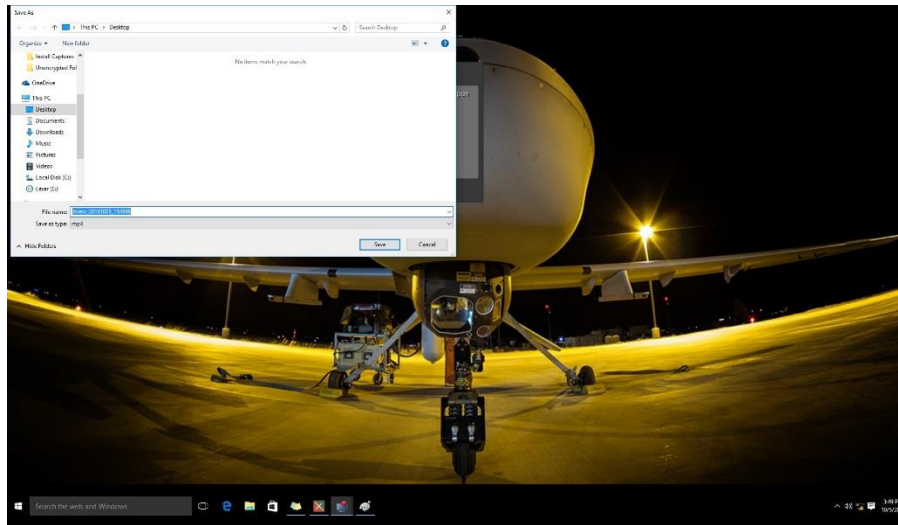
Save As

This PC > Desktop

Search Desktop

Organize ▾ New folder

No items match your search.

Install Captures

Unencrypted Fol

OneDrive

This PC

Desktop

Documents

Downloads

Music

Pictures

Videos

Local Disk (C:)

Lexar (E:)

File name: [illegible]

Save as type: mp4

Hide Folders

Save

Cancel

Search the web and Windows

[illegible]